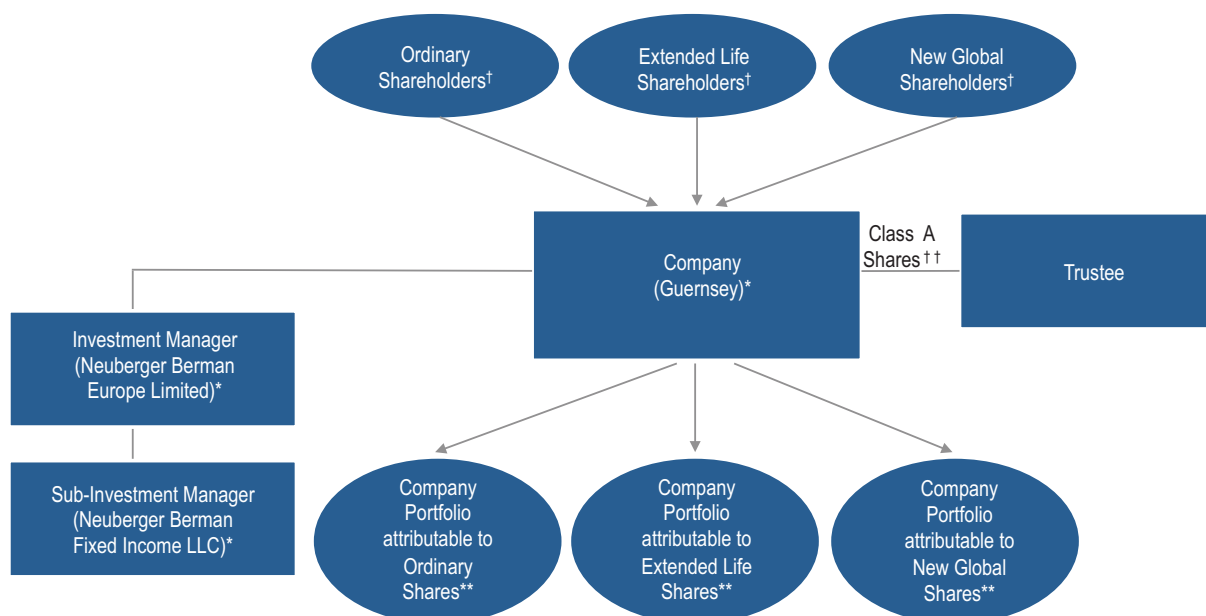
Ordinary Shareholders†

Extended Life Shareholders†

New Global Shareholders†

Company (Guernsey)*

Class A Shares††

Trustee

Investment Manager (Neuberger Berman Europe Limited)*

Sub-Investment Manager (Neuberger Berman Fixed Income LLC)*

Company Portfolio attributable to Ordinary Shares**

Company Portfolio attributable to Extended Life Shares**

Company Portfolio attributable to New Global Shares**